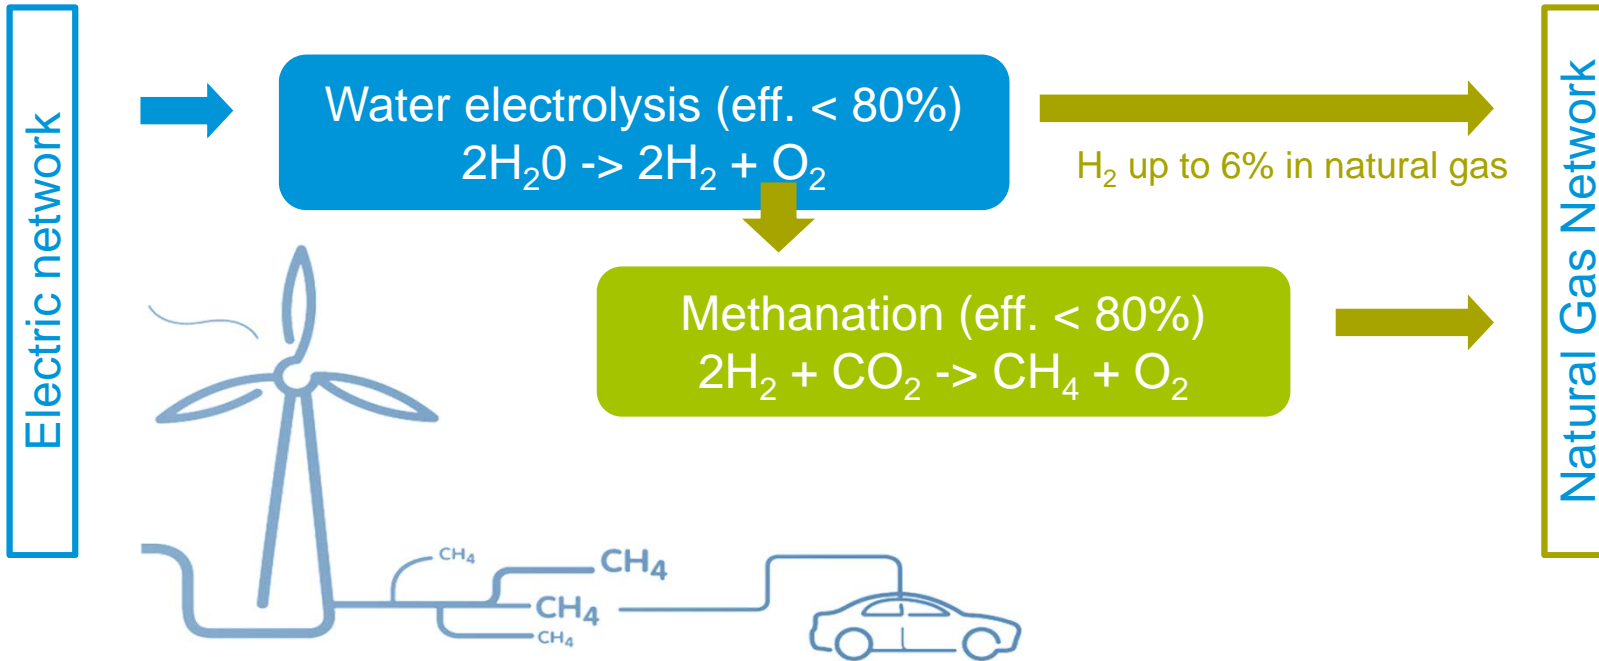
Electric network

Water electrolysis (eff. < 80%)
$2H_20$ -> $2H_2 + O_2$

$H_2$ up to 6% in natural gas

Natural Gas Network

Methanation (eff. < 80%)
$2H_2 + CO_2$ -> $CH_4 + O_2$

$CH_4$
$CH_4$
$CH_4$
$CH_4$